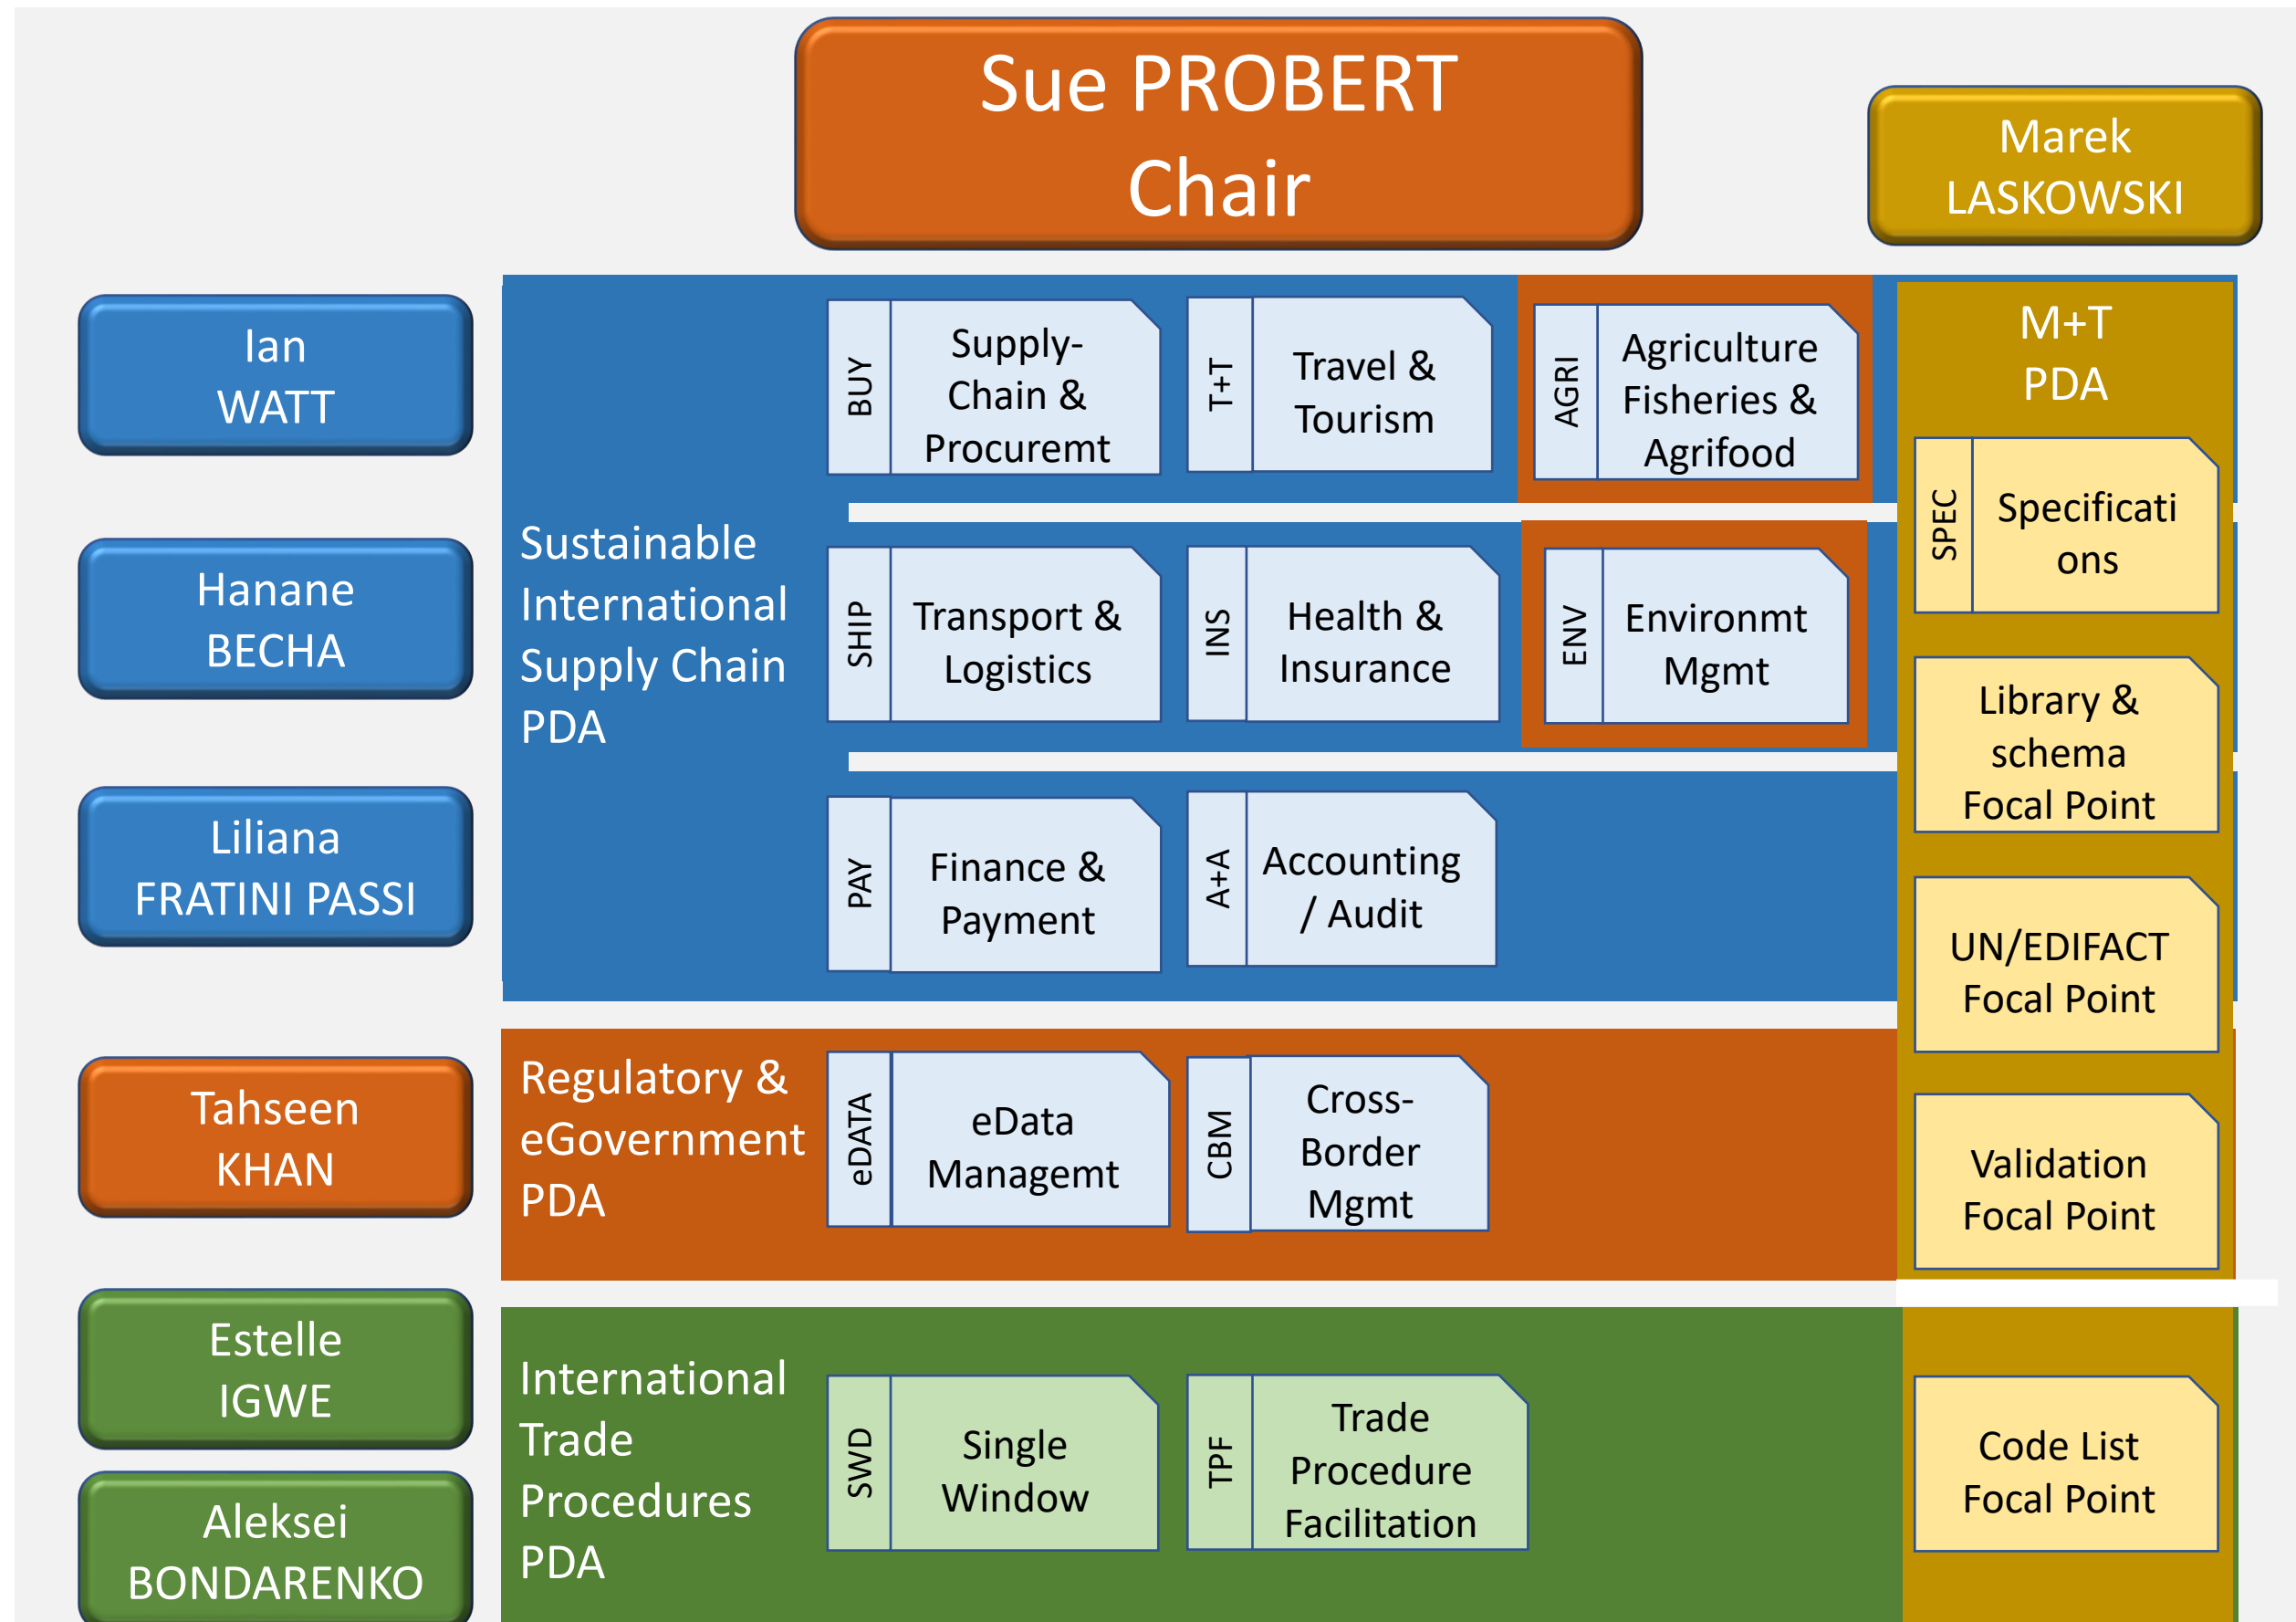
Sue PROBERT
Chair

Marek LASKOWSKI

Ian WATT

Hanane BECHA

Liliana FRATINI PASSI

Tahseen KHAN

Estelle IGWE

Aleksei BONDARENKO

Sustainable International Supply Chain PDA

BUY
Supply-Chain & Procuremt

T+T
Travel & Tourism

AGRI
Agriculture Fisheries & Agrifood

SHIP
Transport & Logistics

INS
Health & Insurance

ENV
Environmt Mgmt

PAY
Finance & Payment

A+A
Accounting / Audit

Regulatory & eGovernment PDA

eDATA
eData Managemt

CBM
Cross-Border Mgmt

International Trade Procedures PDA

SWD
Single Window

TPF
Trade Procedure Facilitation

M+T PDA

SPEC
Specificati ons

Library & schema Focal Point

UN/EDIFACT Focal Point

Validation Focal Point

Code List Focal Point